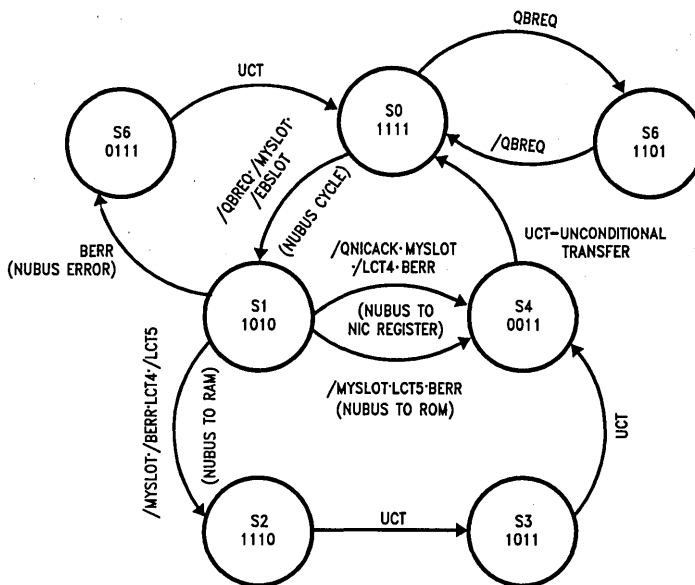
QBREQ

UCT

S6
0111

S0
1111

S6
1101

/QBREQ

/QBREQ·/MYSLOT·/EBSLOT

(NUBUS CYCLE)

BERR
(NUBUS ERROR)

/QNICACK·MYSLOT·/LCT4·BERR

UCT–UNCONDITIONAL TRANSFER

S1
1010

(NUBUS TO NIC REGISTER)

S4
0011

/MYSLOT·LCT5·BERR
(NUBUS TO ROM)

/MYSLOT·/BERR·LCT4·/LCT5

(NUBUS TO RAM)

UCT

S2
1110

UCT

S3
1011